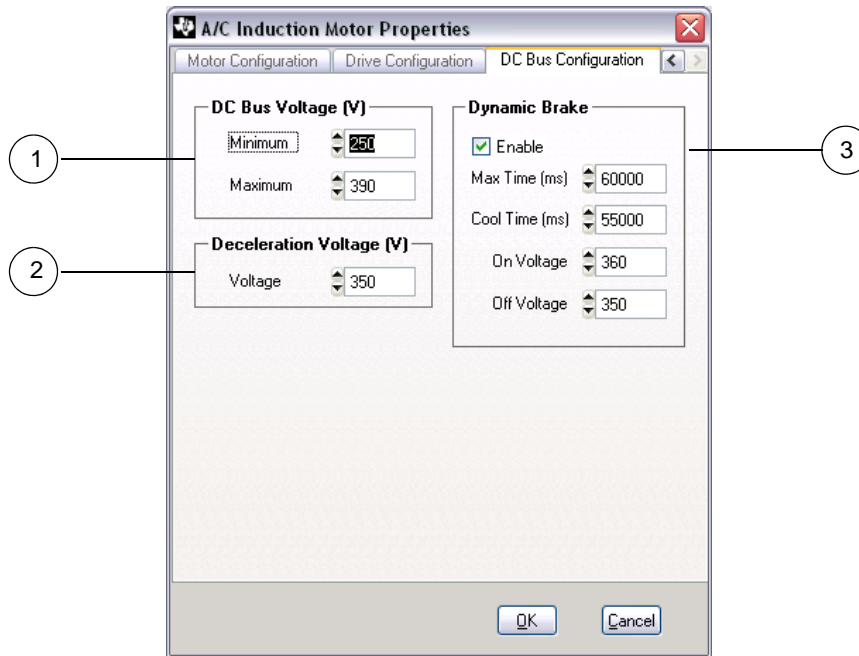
A/C Induction Motor Properties

Motor Configuration | Drive Configuration | DC Bus Configuration

DC Bus Voltage (V)
Minimum 250
Maximum 390

Deceleration Voltage (V)
Voltage 350

Dynamic Brake
Enable
Max Time (ms) 60000
Cool Time (ms) 55000
On Voltage 360
Off Voltage 350

1
2
3

OK Cancel